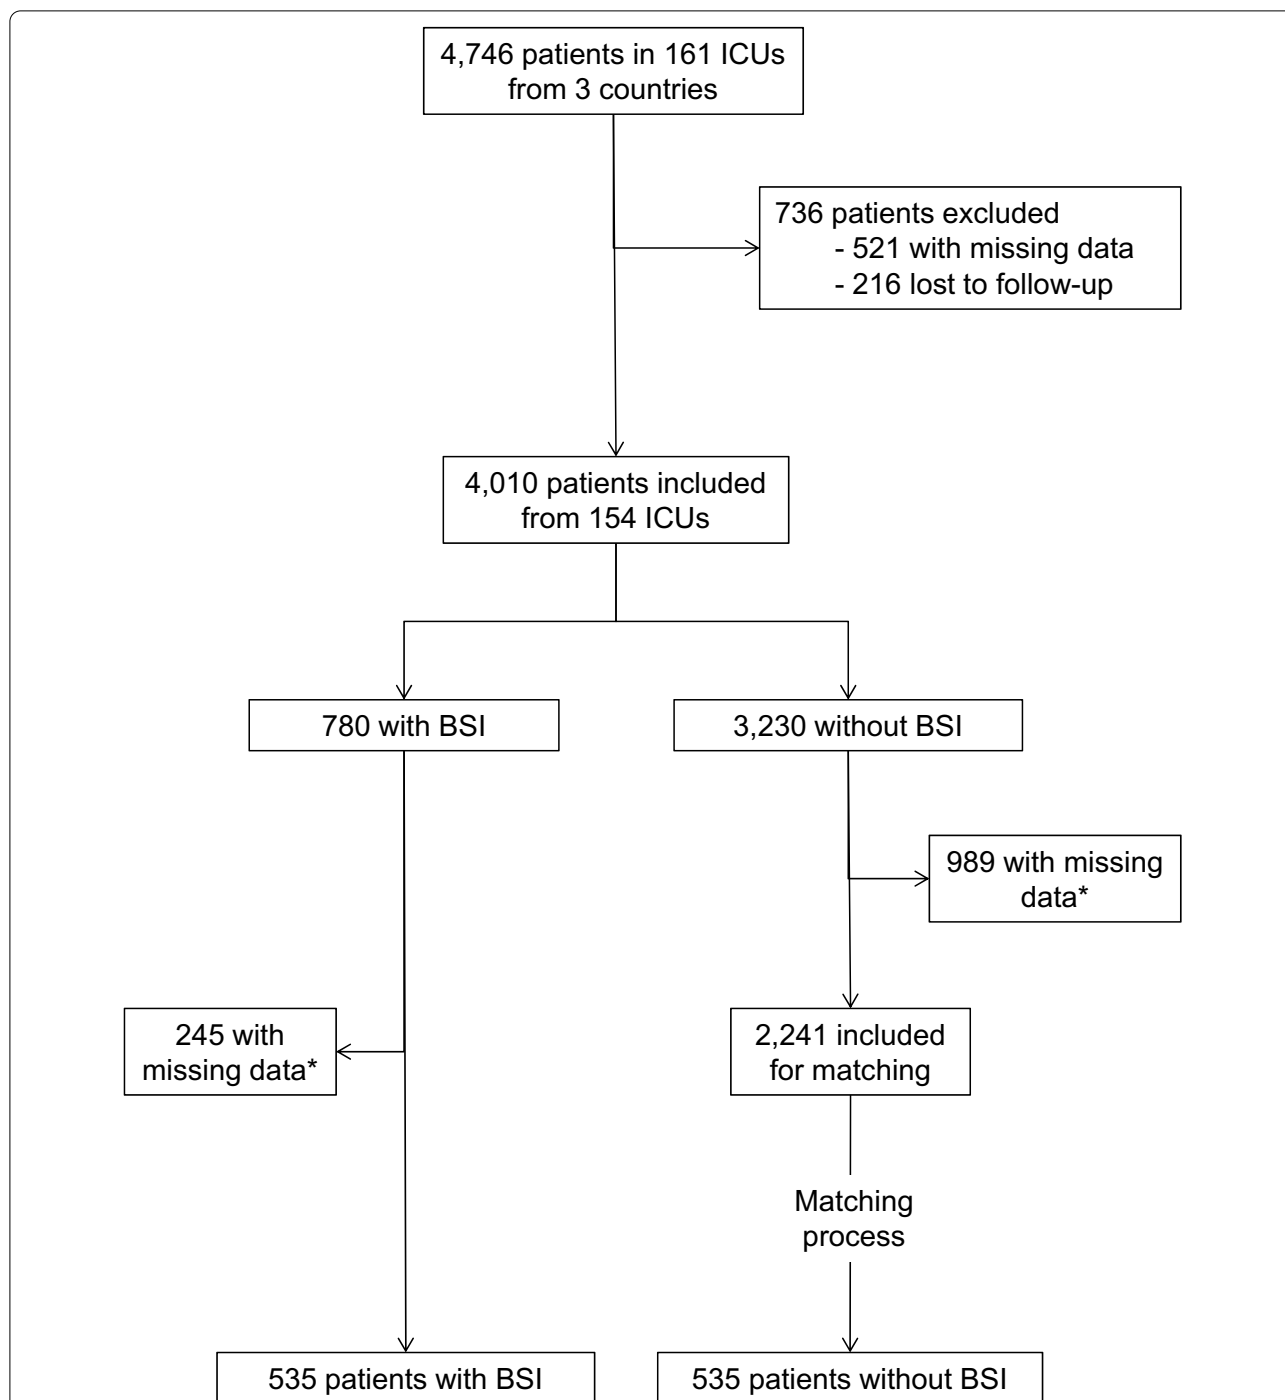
4,746 patients in 161 ICUs from 3 countries

736 patients excluded
- 521 with missing data
- 216 lost to follow-up

4,010 patients included from 154 ICUs

780 with BSI

3,230 without BSI

989 with missing data*

245 with missing data*

2,241 included for matching

Matching process

535 patients with BSI

535 patients without BSI